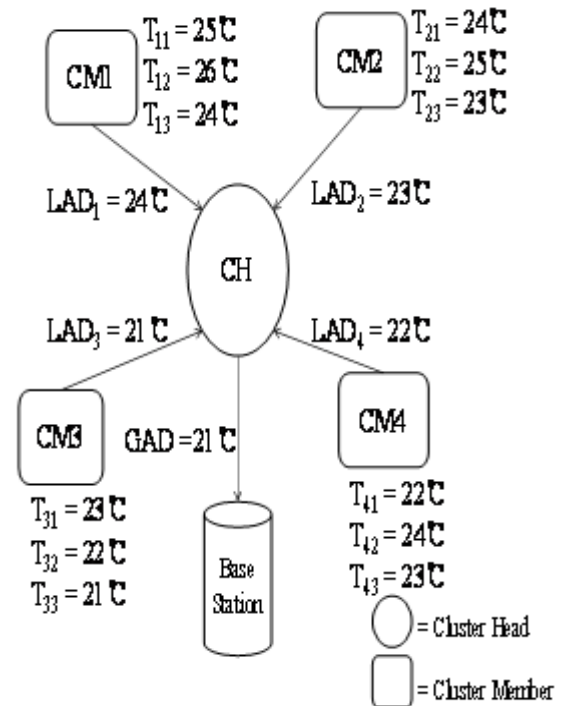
CM1
$T_{11} = 25$ ℃
$T_{12} = 26$ ℃
$T_{13} = 24$ ℃

CM2
$T_{21} = 24$℃
$T_{22} = 25$℃
$T_{23} = 23$℃

$LAD_1 = 24$ ℃

$LAD_2 = 23$ ℃

CH

$LAD_3 = 21$ ℃

$LAD_4 = 22$ ℃

CM3

GAD = 21 ℃

CM4

$T_{31} = 23$ ℃
$T_{32} = 22$ ℃
$T_{33} = 21$ ℃

Base Station

$T_{41} = 22$ ℃
$T_{42} = 24$℃
$T_{43} = 23$℃

= Cluster Head

= Cluster Member